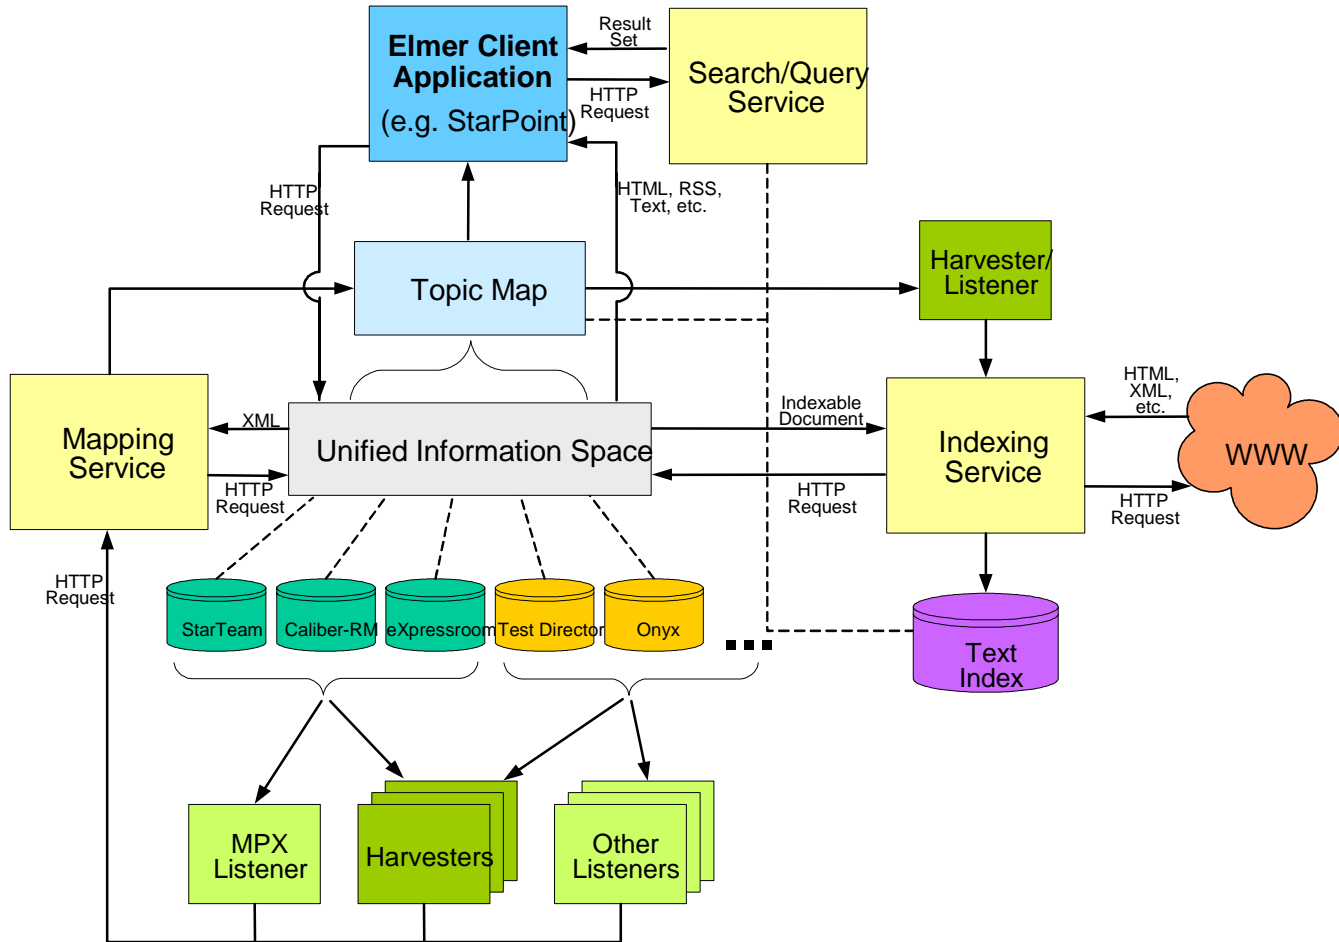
Elmer Client Application
(e.g. StarPoint)

Result Set

HTTP Request

Search/Query Service

HTTP Request

HTML, RSS, Text, etc.

Topic Map

Harvester/ Listener

Mapping Service

XML

Unified Information Space

Indexable Document

Indexing Service

HTML, XML, etc.

WWW

HTTP Request

HTTP Request

HTTP Request

HTTP Request

StarTeam

Caliber-RM

eXpressroom

Test Director

Onyx

...

Text Index

MPX Listener

Harvesters

Other Listeners